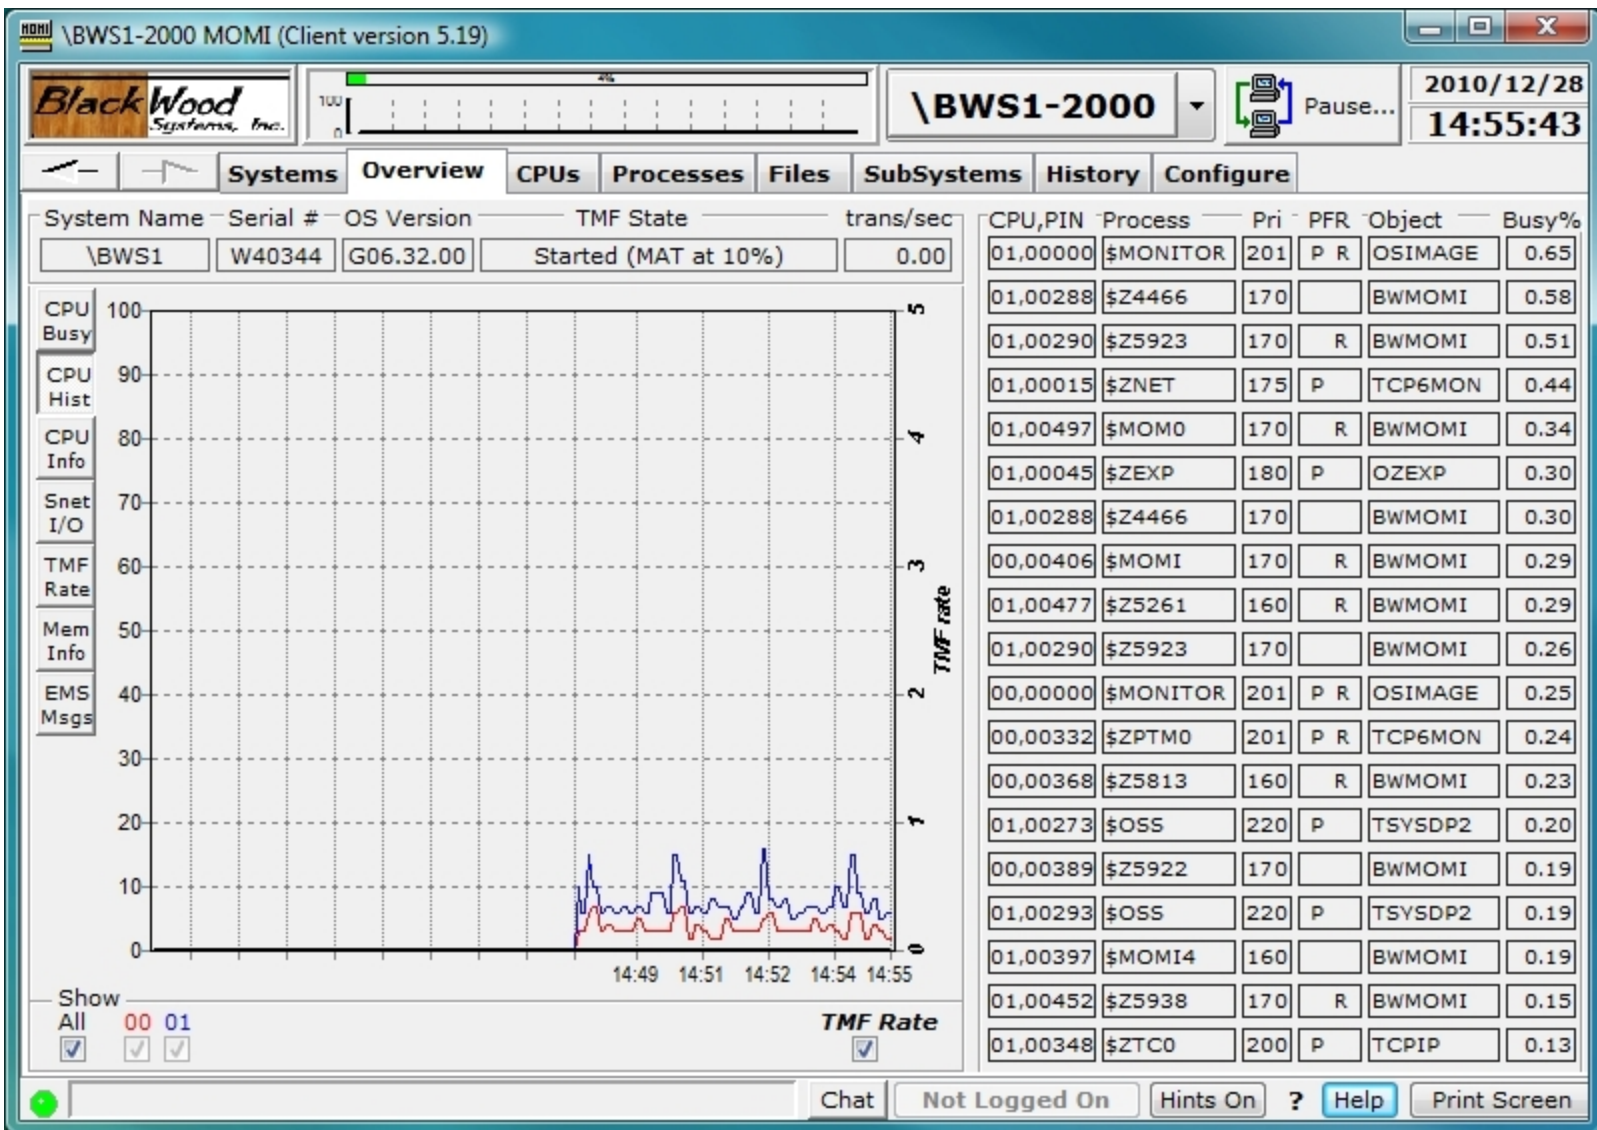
\BWS1-2000 MOMI (Client version 5.19)

BlackWood Systems, Inc.

100
0

\BWS1-2000

Pause...

2010/12/28
14:55:43

Systems | Overview | CPUs | Processes | Files | SubSystems | History | Configure

System Name | Serial # | OS Version | TMF State | trans/sec
\BWS1 | W40344 | G06.32.00 | Started (MAT at 10%) | 0.00

CPU Busy
CPU Hist
CPU Info
Snet I/O
TMF Rate
Mem Info
EMS Msgs

100
90
80
70
60
50
40
30
20
10
0

5
4
3
2
1
0
TMF rate

14:49 14:51 14:52 14:54 14:55

Show
All 00 01

TMF Rate

| CPU,PIN | Process | Pri | PFR | Object | Busy% |
|---|---|---|---|---|---|
| 01,00000 | $MONITOR | 201 | P R | OSIMAGE | 0.65 |
| 01,00288 | $Z4466 | 170 | | BWMOMI | 0.58 |
| 01,00290 | $Z5923 | 170 | R | BWMOMI | 0.51 |
| 01,00015 | $ZNET | 175 | P | TCP6MON | 0.44 |
| 01,00497 | $MOM0 | 170 | R | BWMOMI | 0.34 |
| 01,00045 | $ZEXP | 180 | P | OZEXP | 0.30 |
| 01,00288 | $Z4466 | 170 | | BWMOMI | 0.30 |
| 00,00406 | $MOMI | 170 | R | BWMOMI | 0.29 |
| 01,00477 | $Z5261 | 160 | R | BWMOMI | 0.29 |
| 01,00290 | $Z5923 | 170 | | BWMOMI | 0.26 |
| 00,00000 | $MONITOR | 201 | P R | OSIMAGE | 0.25 |
| 00,00332 | $ZPTM0 | 201 | P R | TCP6MON | 0.24 |
| 00,00368 | $Z5813 | 160 | R | BWMOMI | 0.23 |
| 01,00273 | $OSS | 220 | P | TSYSDP2 | 0.20 |
| 00,00389 | $Z5922 | 170 | | BWMOMI | 0.19 |
| 01,00293 | $OSS | 220 | P | TSYSDP2 | 0.19 |
| 01,00397 | $MOMI4 | 160 | | BWMOMI | 0.19 |
| 01,00452 | $Z5938 | 170 | R | BWMOMI | 0.15 |
| 01,00348 | $ZTC0 | 200 | P | TCPIP | 0.13 |

Chat | Not Logged On | Hints On | ? | Help | Print Screen